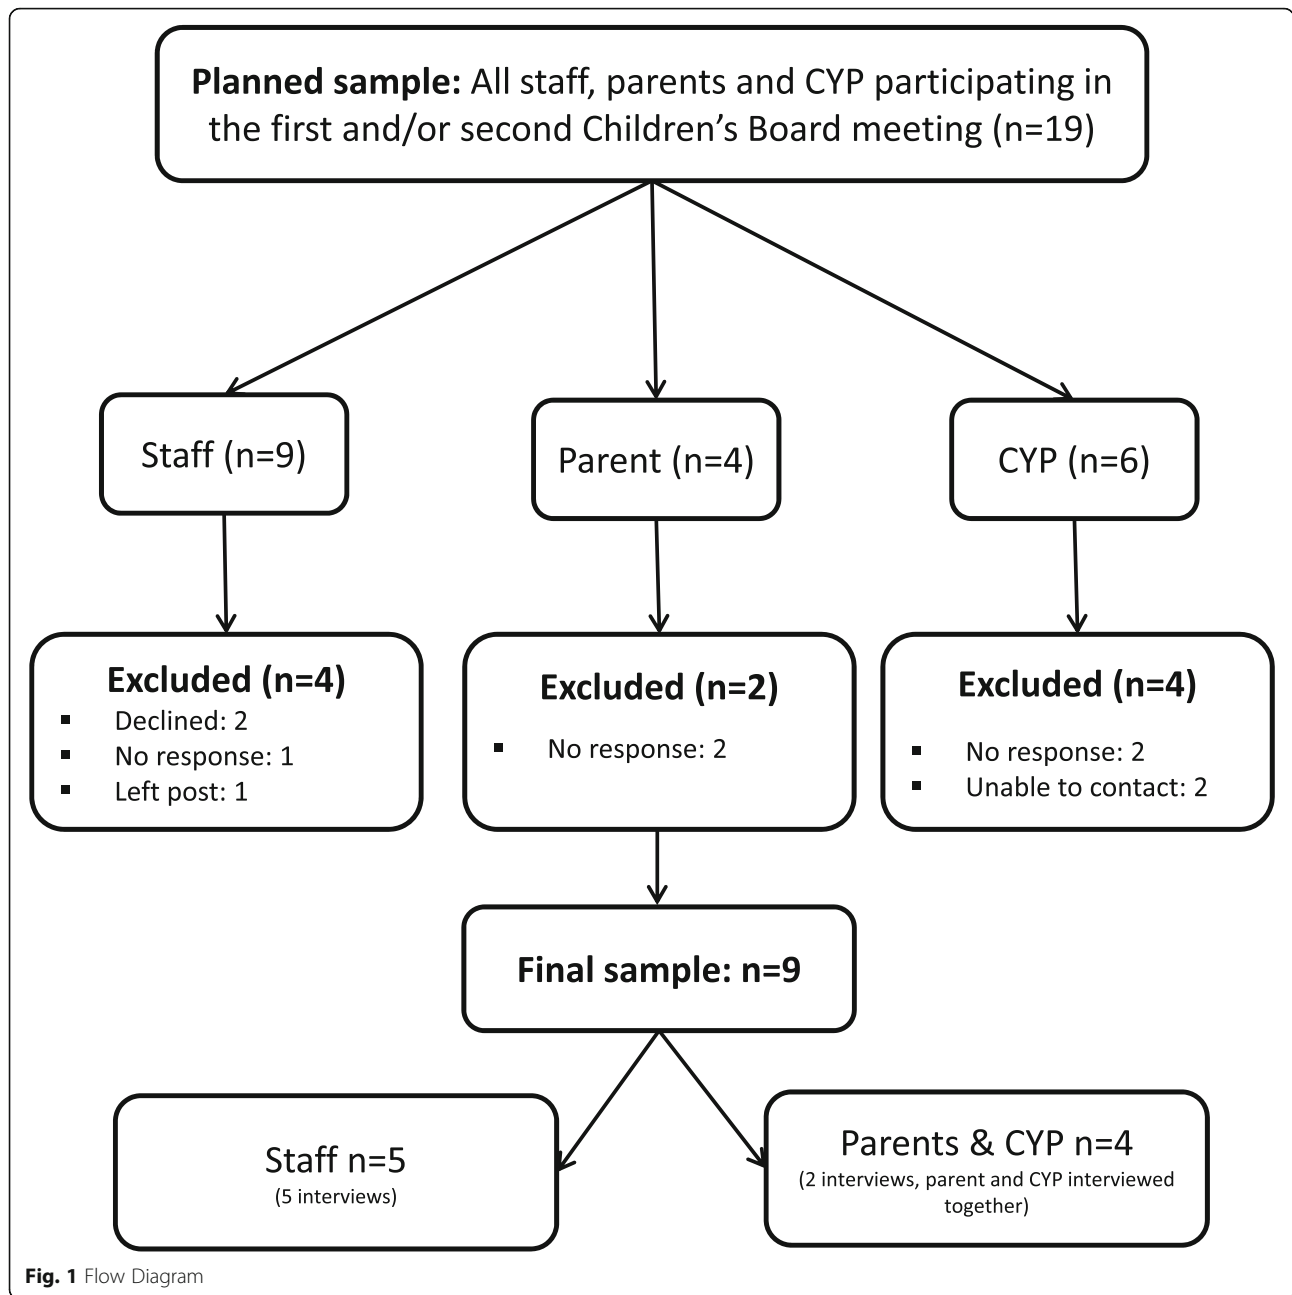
**Planned sample:** All staff, parents and CYP participating in the first and/or second Children's Board meeting (n=19)

Staff (n=9)

Parent (n=4)

CYP (n=6)

**Excluded (n=4)**
- Declined: 2
- No response: 1
- Left post: 1

**Excluded (n=2)**
- No response: 2

**Excluded (n=4)**
- No response: 2
- Unable to contact: 2

**Final sample: n=9**

Staff n=5
(5 interviews)

Parents & CYP n=4
(2 interviews, parent and CYP interviewed together)

**Fig. 1** Flow Diagram